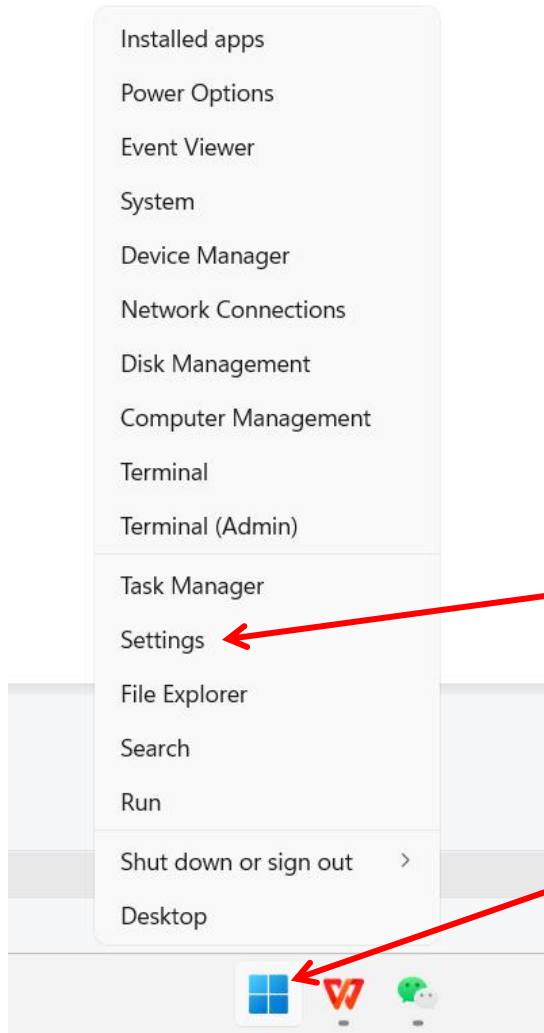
Installed apps
Power Options
Event Viewer
System
Device Manager
Network Connections
Disk Management
Computer Management
Terminal
Terminal (Admin)

Task Manager
Settings
File Explorer
Search
Run

Shut down or sign out >
Desktop